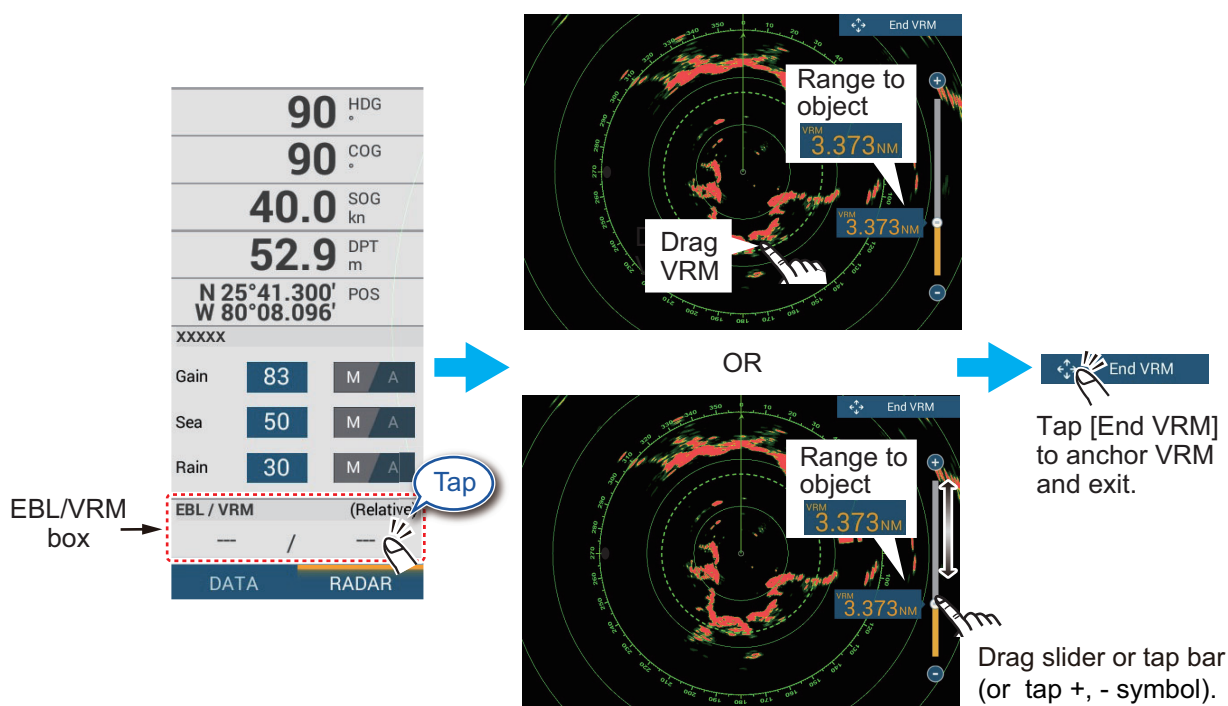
90 HDG °
90 COG °
40.0 SOG kn
52.9 DPT m
N 25°41.300' W 80°08.096' POS
XXXXX
Gain 83 M A
Sea 50 M A
Rain 30 M A
Tap
EBL/VRM box
EBL / VRM (Relative
--- / ---
DATA RADAR

End VRM
Range to object
VRM 3.373NM
VRM 3.373NM
Drag VRM

OR

End VRM
Range to object
VRM 3.373NM
VRM 3.373NM
Drag slider or tap bar (or tap +, - symbol).

End VRM
Tap [End VRM] to anchor VRM and exit.